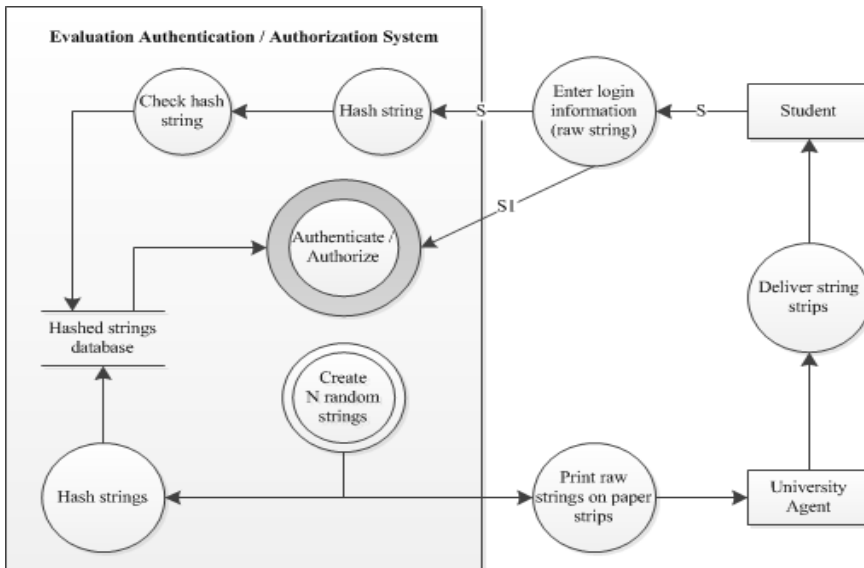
Evaluation Authentication / Authorization System

Check hash string

Hash string

S

Enter login information (raw string)

S

Student

S1

Authenticate / Authorize

Hashed strings database

Deliver string strips

Create N random strings

Hash strings

Print raw strings on paper strips

University Agent